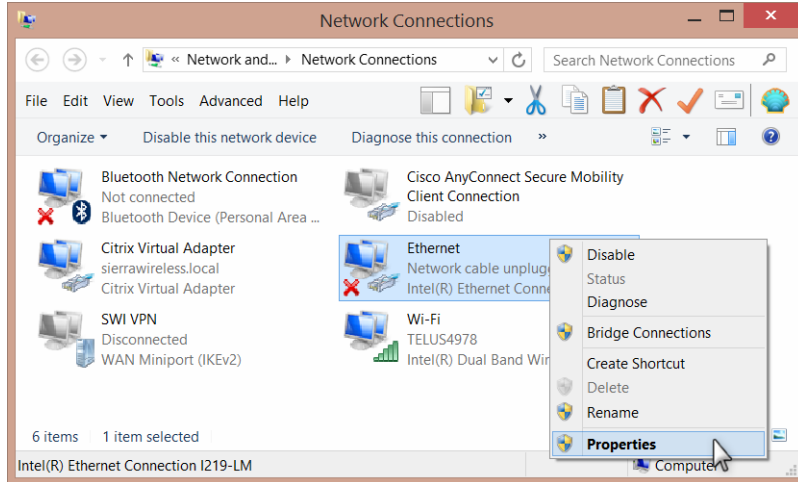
Network Connections

« Network and... ▸ Network Connections

Search Network Connections

File Edit View Tools Advanced Help

Organize ▾ Disable this network device Diagnose this connection »

Bluetooth Network Connection
Not connected
Bluetooth Device (Personal Area ...

Cisco AnyConnect Secure Mobility Client Connection
Disabled

Citrix Virtual Adapter
sierrawireless.local
Citrix Virtual Adapter

Ethernet
Network cable unplug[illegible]
Intel(R) Ethernet Conne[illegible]

SWI VPN
Disconnected
WAN Miniport (IKEv2)

Wi-Fi
TELUS4978
Intel(R) Dual Band Wi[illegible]

Disable
Status
Diagnose
Bridge Connections
Create Shortcut
Delete
Rename
Properties

6 items 1 item selected

Intel(R) Ethernet Connection I219-LM

Compute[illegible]